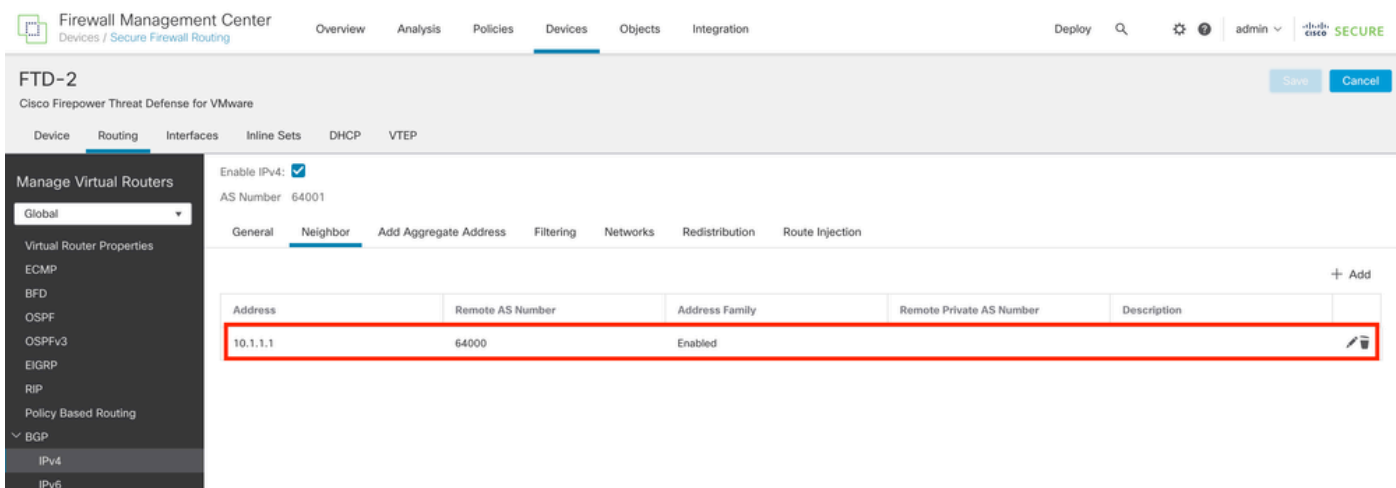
Firewall Management Center
Devices / Secure Firewall Routing

Overview Analysis Policies Devices Objects Integration

Deploy admin cisco SECURE

FTD-2
Cisco Firepower Threat Defense for VMware

Save Cancel

Device Routing Interfaces Inline Sets DHCP VTEP

Manage Virtual Routers
Global
Virtual Router Properties
ECMP
BFD
OSPF
OSPFv3
EIGRP
RIP
Policy Based Routing
BGP
IPv4
IPv6

Enable IPv4:
AS Number 64001

General Neighbor Add Aggregate Address Filtering Networks Redistribution Route Injection

+ Add

| Address | Remote AS Number | Address Family | Remote Private AS Number | Description |
|---|---|---|---|---|
| 10.1.1.1 | 64000 | Enabled | | |